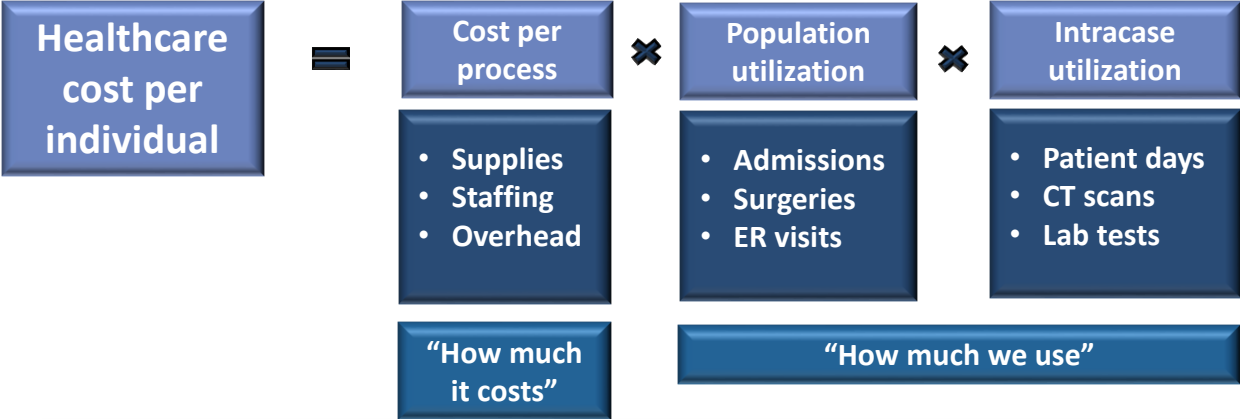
Healthcare cost per individual = Cost per process × Population utilization × Intracase utilization

- Supplies
- Staffing
- Overhead

- Admissions
- Surgeries
- ER visits

- Patient days
- CT scans
- Lab tests

“How much it costs”

“How much we use”